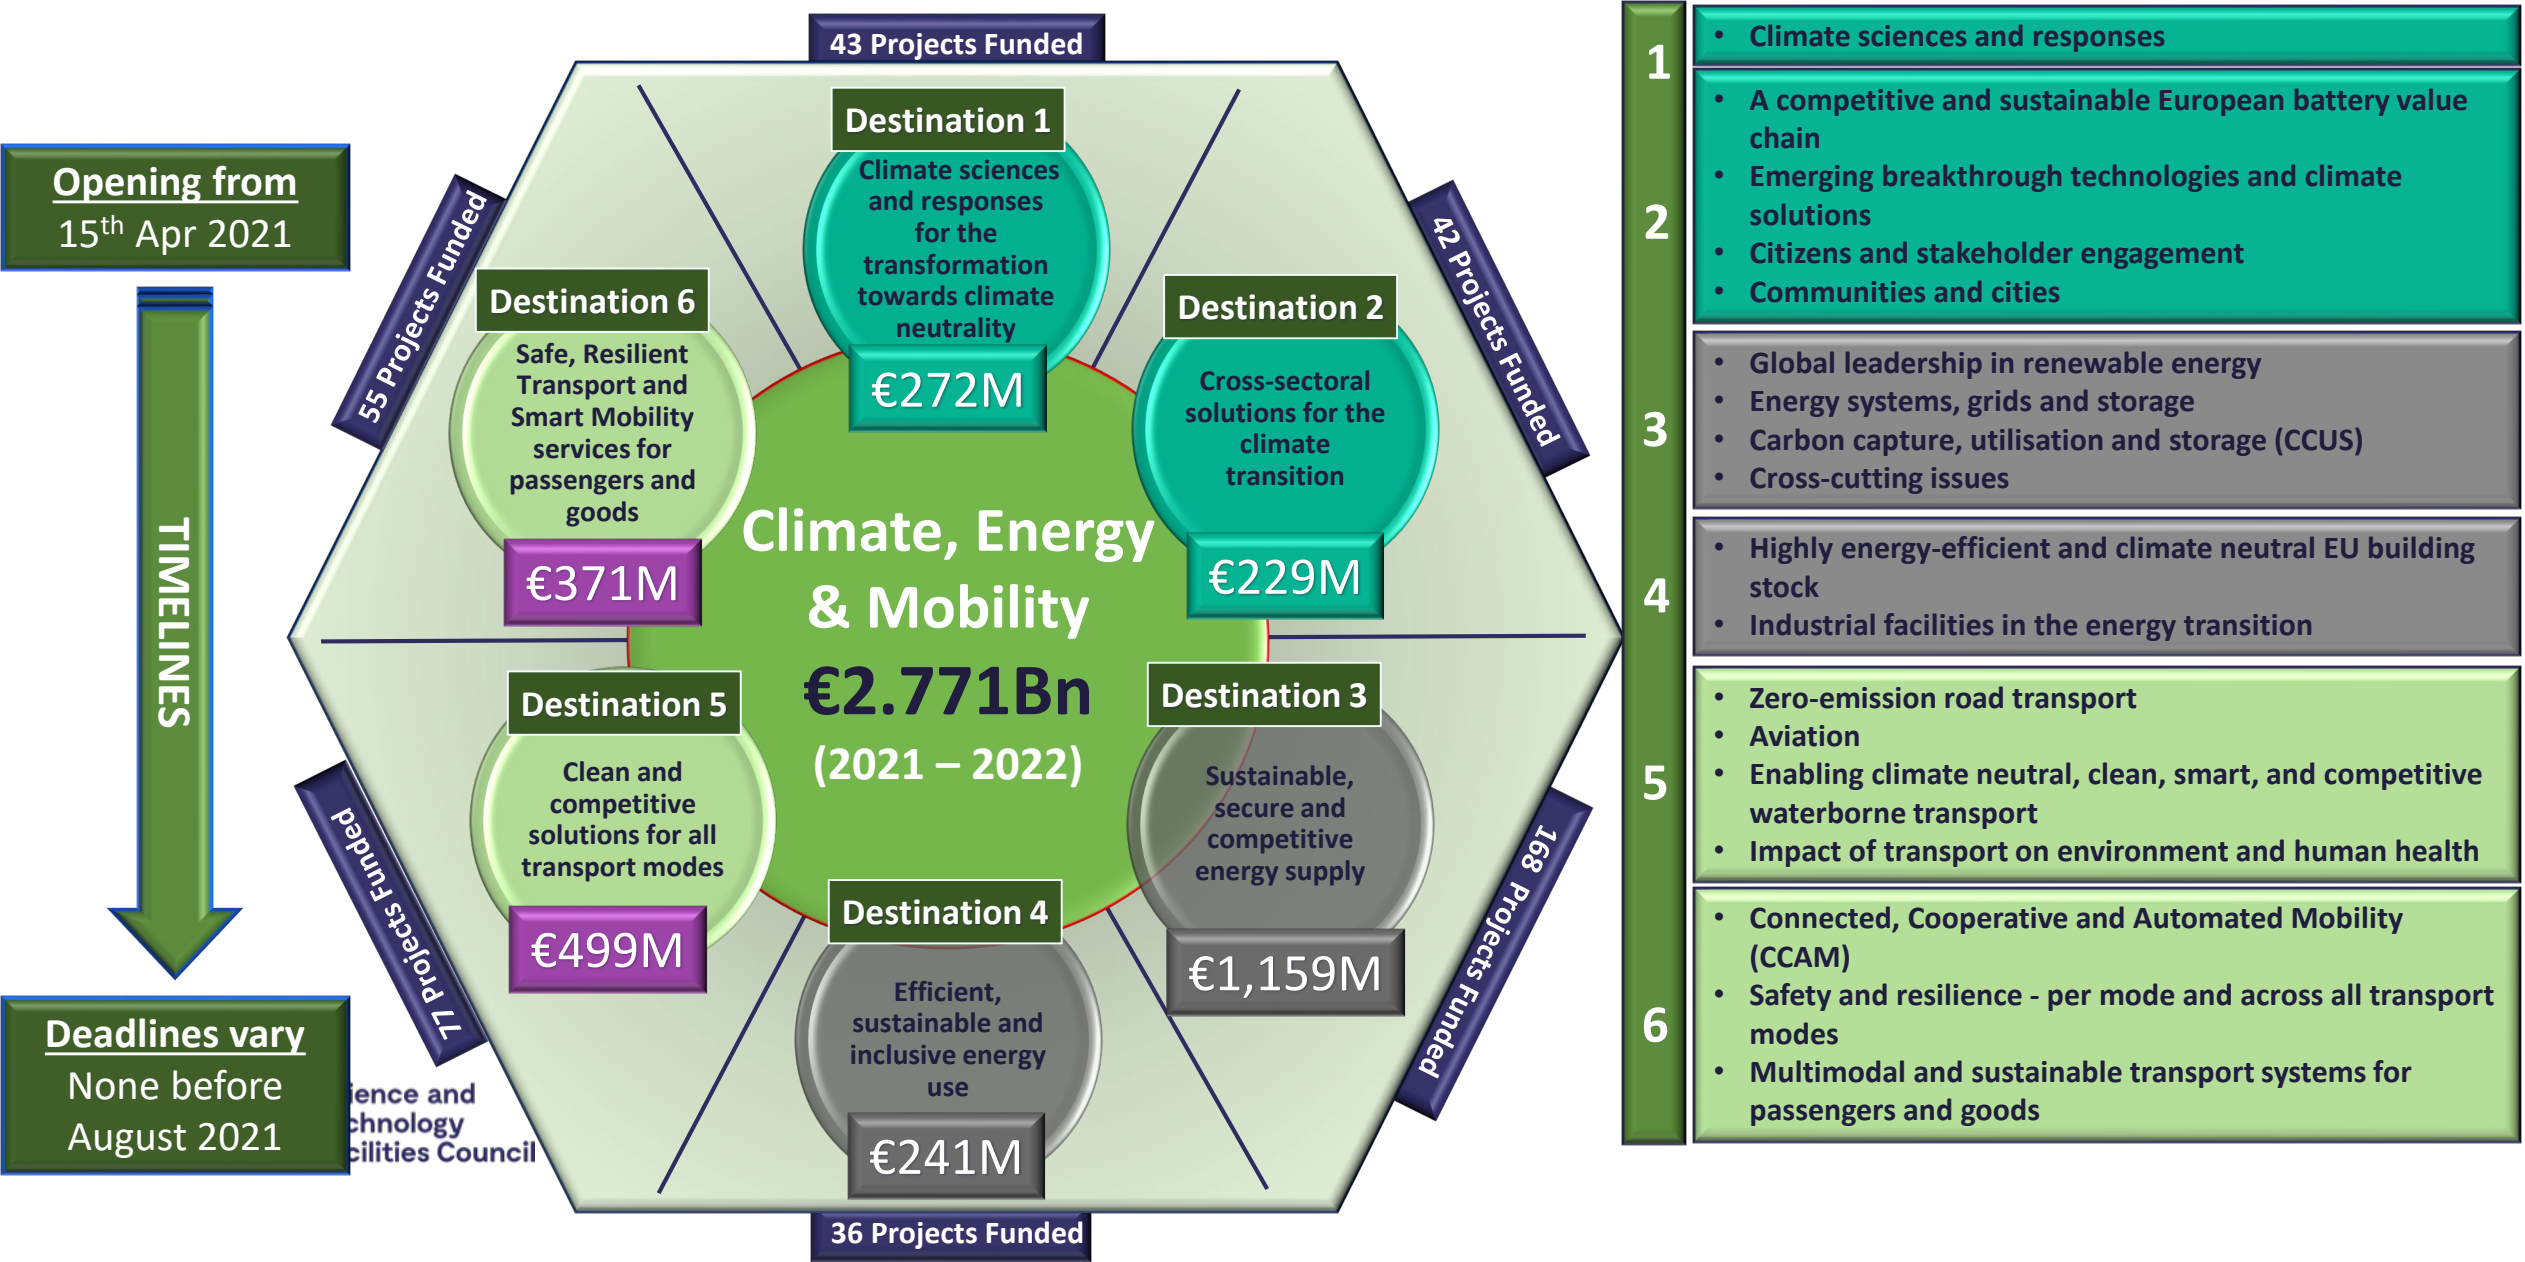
Opening from
15$^{th}$ Apr 2021

TIMELINES

Deadlines vary
None before August 2021

ience and
chnology
cilities Council

43 Projects Funded

Destination 1
Climate sciences and responses for the transformation towards climate neutrality
€272M

42 Projects Funded

Destination 2
Cross-sectoral solutions for the climate transition
€229M

168 Projects Funded

Destination 3
Sustainable, secure and competitive energy supply
€1,159M

36 Projects Funded

Destination 4
Efficient, sustainable and inclusive energy use
€241M

77 Projects Funded

Destination 5
Clean and competitive solutions for all transport modes
€499M

55 Projects Funded

Destination 6
Safe, Resilient Transport and Smart Mobility services for passengers and goods
€371M

Climate, Energy & Mobility
€2.771Bn
(2021 – 2022)

1
• Climate sciences and responses

2
• A competitive and sustainable European battery value chain
• Emerging breakthrough technologies and climate solutions
• Citizens and stakeholder engagement
• Communities and cities

3
• Global leadership in renewable energy
• Energy systems, grids and storage
• Carbon capture, utilisation and storage (CCUS)
• Cross-cutting issues

4
• Highly energy-efficient and climate neutral EU building stock
• Industrial facilities in the energy transition

5
• Zero-emission road transport
• Aviation
• Enabling climate neutral, clean, smart, and competitive waterborne transport
• Impact of transport on environment and human health

6
• Connected, Cooperative and Automated Mobility (CCAM)
• Safety and resilience - per mode and across all transport modes
• Multimodal and sustainable transport systems for passengers and goods